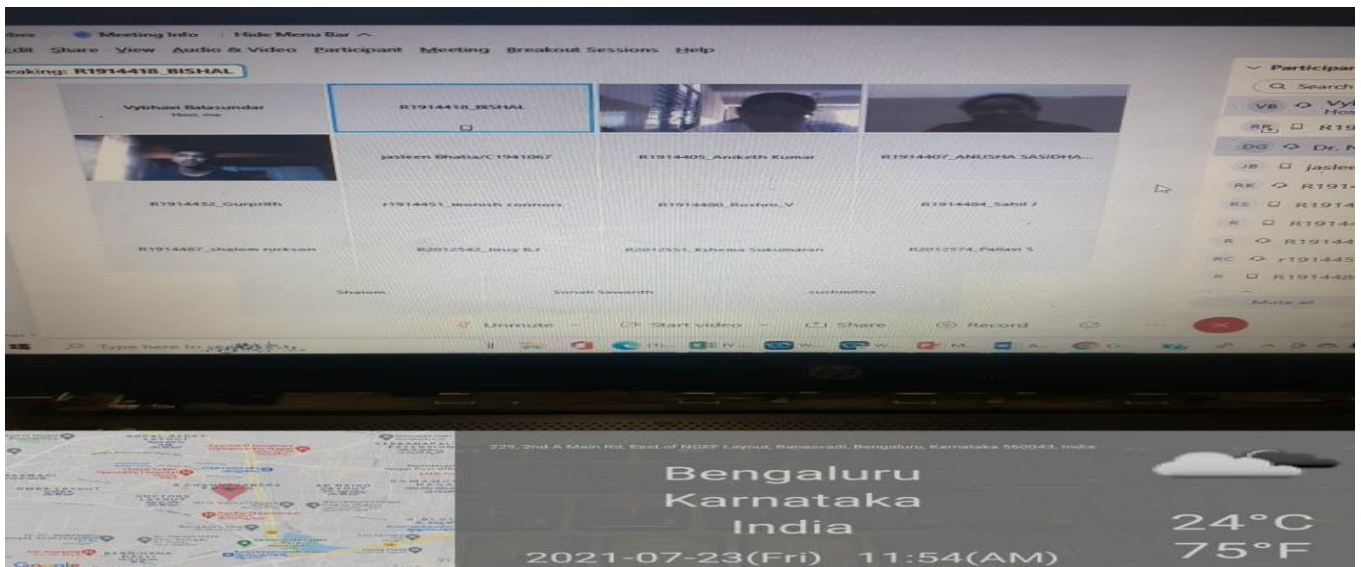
ibes Meeting Info | Hide Menu Bar ^

Edit Share View Audio & Video Participant Meeting Breakout Sessions Help

eaking: R1914418_BISHAL

Vybhavi Balasundar
Host, me

R1914418_BISHAL

jasleen Bhatia/C1941067

R1914405_Anketh Kumar

R1914407_ANUSHA SASIDHA...

R1914432_Gurprith

r1914451_monish cornners

R1914480_Roshni_V

R1914484_Sahil J

R1914487_shalom nickson

R2012542_Jincy BJ

R2012551_Kshema Sukumaran

R2012574_Pallavi S

Shalom

Sonali Sawardh

sushmitha

Unmute Start video Share Record

Type here to search

Participants

Q Search

VB Vy Hos

RK R19

DG Dr. N

JB jaslee

RK R191

RS R1914

R R1914

R R19144

RC r191445

R R191448

Mute all

229, 2nd A Main Rd, East of NGEF Layout, Banasvadi, Bengaluru, Karnataka 560043, India

Bengaluru
Karnataka
India
2021-07-23(Fri) 11:54(AM)

24°C
75°F

Google